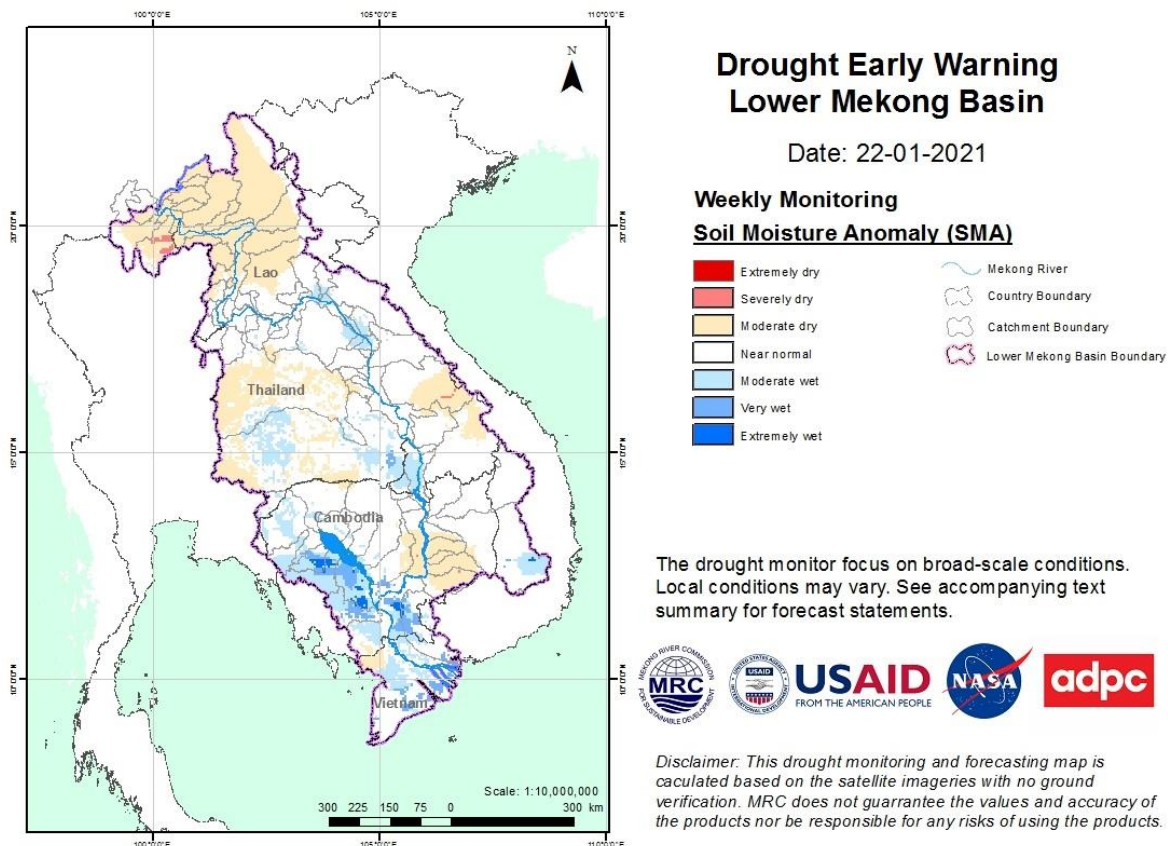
100°0'0"E 105°0'0"E 110°0'0"E

N

20°0'0"N 15°0'0"N 10°0'0"N

Lao

Thailand

Cambodia

Vietnam

Scale: 1:10,000,000

300 225 150 75 0 300 km

100°0'0"E 105°0'0"E 110°0'0"E

Drought Early Warning
Lower Mekong Basin

Date: 22-01-2021

Weekly Monitoring

Soil Moisture Anomaly (SMA)

Extremely dry
Severely dry
Moderate dry
Near normal
Moderate wet
Very wet
Extremely wet

Mekong River
Country Boundary
Catchment Boundary
Lower Mekong Basin Boundary

The drought monitor focus on broad-scale conditions. Local conditions may vary. See accompanying text summary for forecast statements.

MEKONG RIVER COMMISSION FOR SUSTAINABLE DEVELOPMENT MRC

UNITED STATES AGENCY INTERNATIONAL DEVELOPMENT USAID

USAID FROM THE AMERICAN PEOPLE

NASA

adpc

Disclaimer: This drought monitoring and forecasting map is caculated based on the satellite imageries with no ground verification. MRC does not guarrantee the values and accuracy of the products nor be responsible for any risks of using the products.